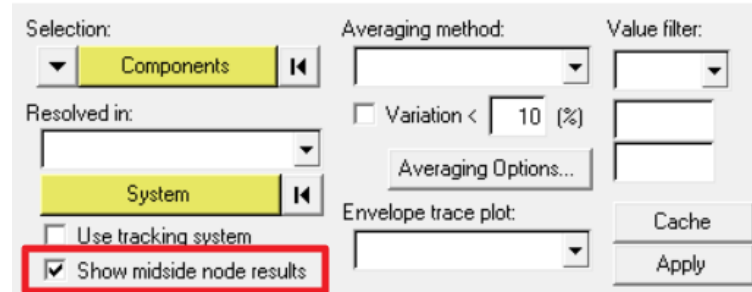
Selection:

Components

Resolved in:

System

Use tracking system

Show midside node results

Averaging method:

Variation < 10 (%)

Averaging Options...

Envelope trace plot:

Value filter:

Cache

Apply